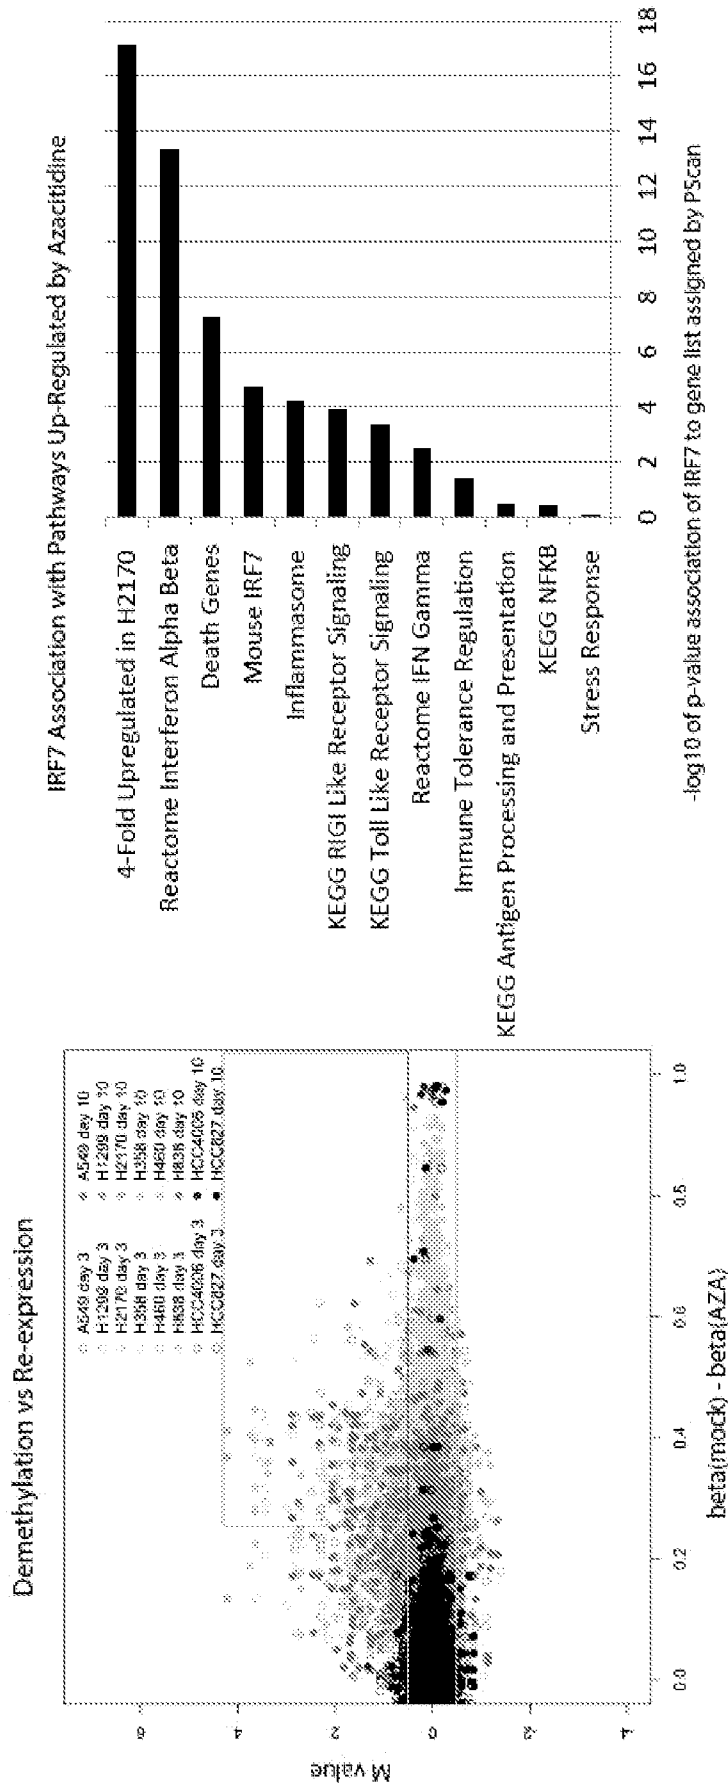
Demethylation vs Re-expression

A549 day 3
H1299 day 3
H2170 day 3
H358 day 3
H460 day 3
H838 day 3
HCC4006 day 3
HCC827 day 3
A549 day 10
H1299 day 10
H2170 day 10
H358 day 10
H460 day 10
H838 day 10
HCC4006 day 10
HCC827 day 10

M value

6
4
2
0
-2
-4

0.0
0.2
0.4
0.6
0.8
1.0

beta(mock) - beta(AZA)

IRF7 Association with Pathways Up-Regulated by Azacitidine

4-Fold Upregulated in H2170
Reactome Interferon Alpha Beta
Death Genes
Mouse IRF7
Inflammasome
KEGG RIGI Like Receptor Signaling
KEGG Toll Like Receptor Signaling
Reactome IFN Gamma
Immune Tolerance Regulation
KEGG Antigen Processing and Presentation
KEGG NFKB
Stress Response

0
2
4
6
8
10
12
14
16
18

-log10 of p-value association of IRF7 to gene list assigned by PScan